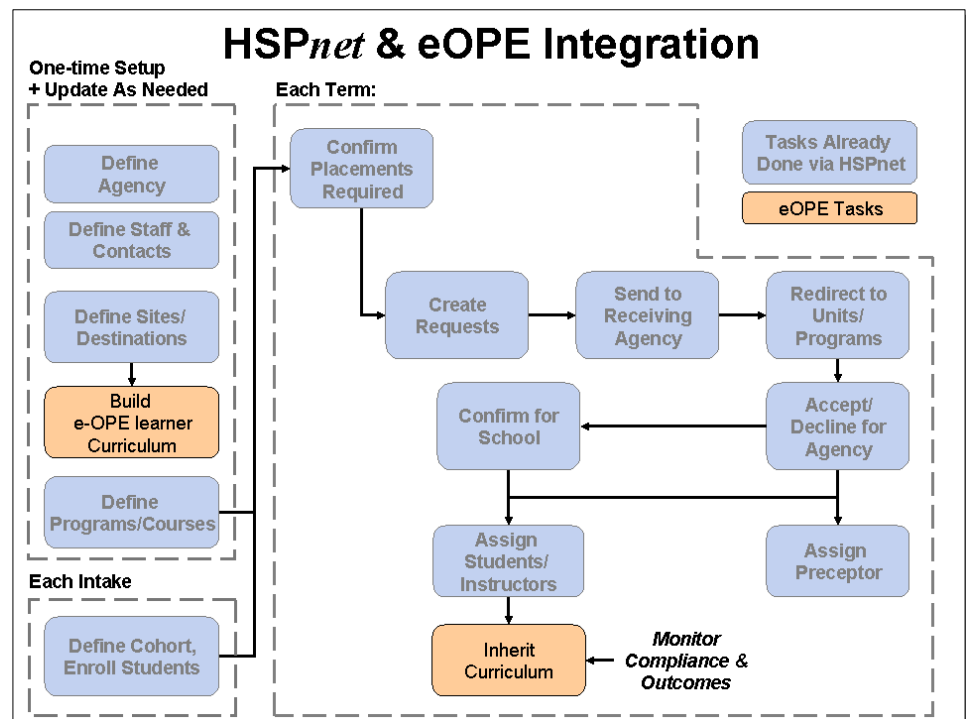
HSP*net* & eOPE Integration

One-time Setup
+ Update As Needed

Define Agency

Define Staff & Contacts

Define Sites/ Destinations

Build e-OPE learner Curriculum

Define Programs/Courses

Each Intake

Define Cohort, Enroll Students

Each Term:

Confirm Placements Required

Tasks Already Done via HSPnet

eOPE Tasks

Create Requests

Send to Receiving Agency

Redirect to Units/ Programs

Confirm for School

Accept/ Decline for Agency

Assign Students/ Instructors

Assign Preceptor

Inherit Curriculum

*Monitor Compliance & Outcomes*